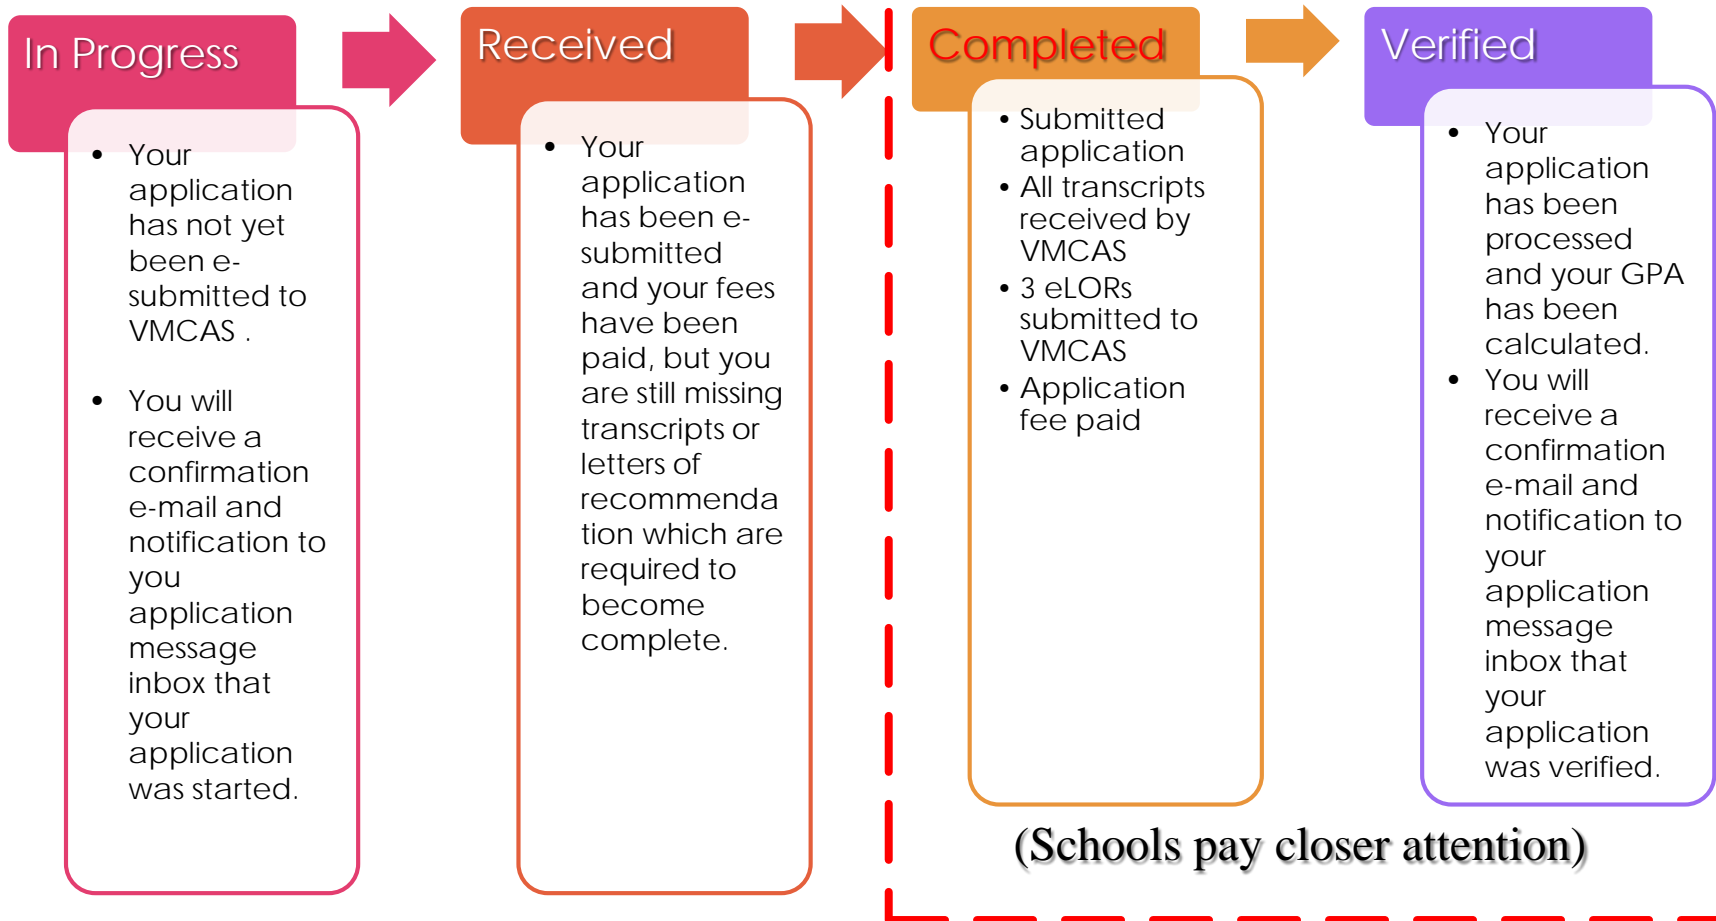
In Progress

- Your application has not yet been e-submitted to VMCAS .

- You will receive a confirmation e-mail and notification to you application message inbox that your application was started.

Received

- Your application has been e-submitted and your fees have been paid, but you are still missing transcripts or letters of recommendation which are required to become complete.

Completed

- Submitted application
- All transcripts received by VMCAS
- 3 eLORs submitted to VMCAS
- Application fee paid

Verified

- Your application has been processed and your GPA has been calculated.
- You will receive a confirmation e-mail and notification to your application message inbox that your application was verified.

(Schools pay closer attention)